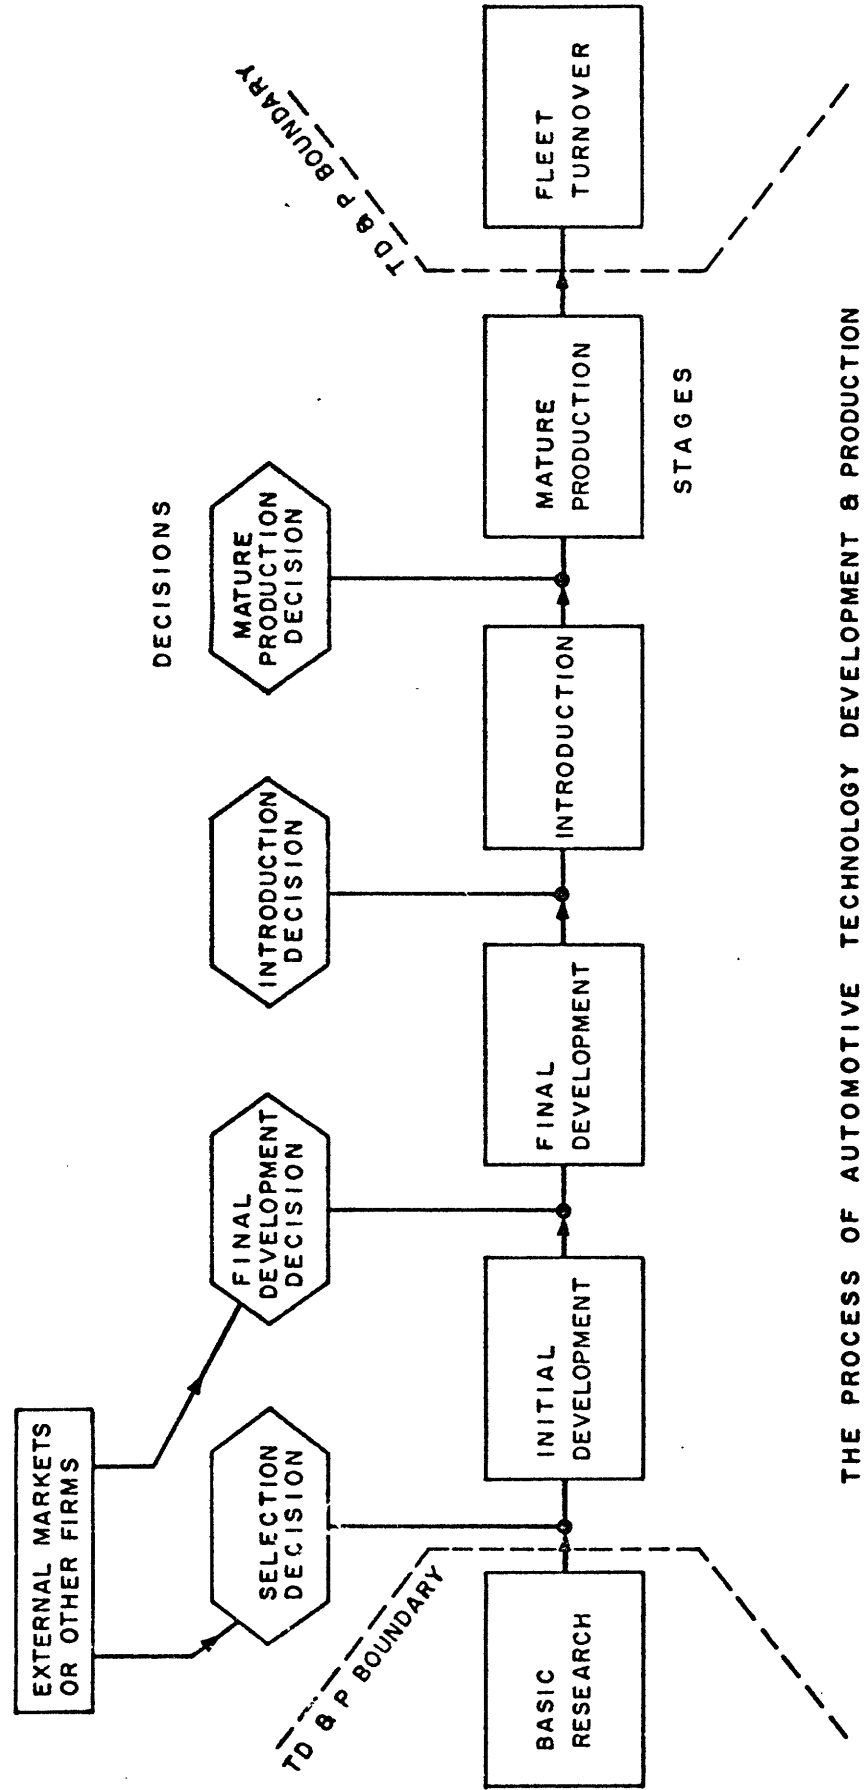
EXTERNAL MARKETS OR OTHER FIRMS

SELECTION DECISION

FINAL DEVELOPMENT DECISION

INTRODUCTION DECISION

MATURE PRODUCTION DECISION

DECISIONS

TD & P BOUNDARY

BASIC RESEARCH

INITIAL DEVELOPMENT

FINAL DEVELOPMENT

INTRODUCTION

MATURE PRODUCTION

STAGES

TD & P BOUNDARY

FLEET TURNOVER

THE PROCESS OF AUTOMOTIVE TECHNOLOGY DEVELOPMENT & PRODUCTION